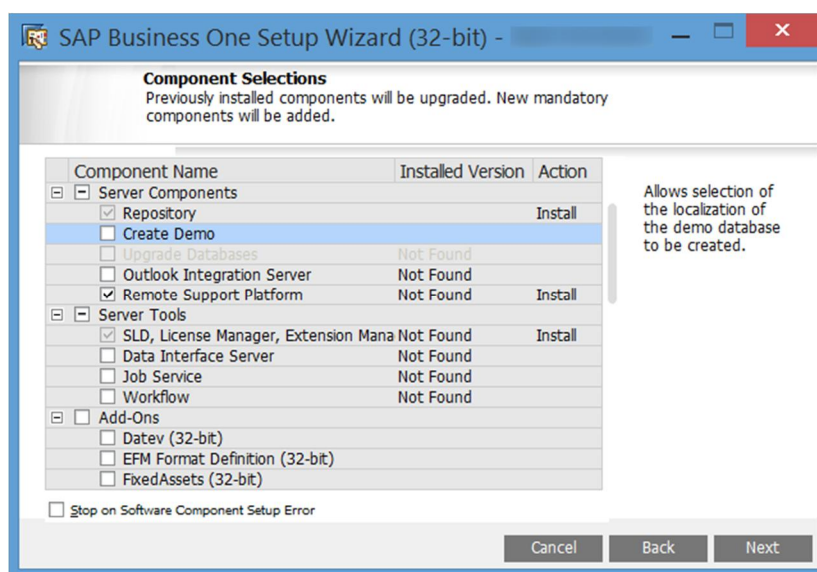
SAP Business One Setup Wizard (32-bit) - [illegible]

Component Selections
Previously installed components will be upgraded. New mandatory components will be added.

| Component Name | Installed Version | Action |
|---|---|---|
| Server Components | | |
| Repository | | Install |
| Create Demo | | |
| Upgrade Databases | Not Found | |
| Outlook Integration Server | Not Found | |
| Remote Support Platform | Not Found | Install |
| Server Tools | | |
| SLD, License Manager, Extension Mana | Not Found | Install |
| Data Interface Server | Not Found | |
| Job Service | Not Found | |
| Workflow | Not Found | |
| Add-Ons | | |
| Datev (32-bit) | | |
| EFM Format Definition (32-bit) | | |
| FixedAssets (32-bit) | | |

Allows selection of the localization of the demo database to be created.

Stop on Software Component Setup Error

Cancel
Back
Next